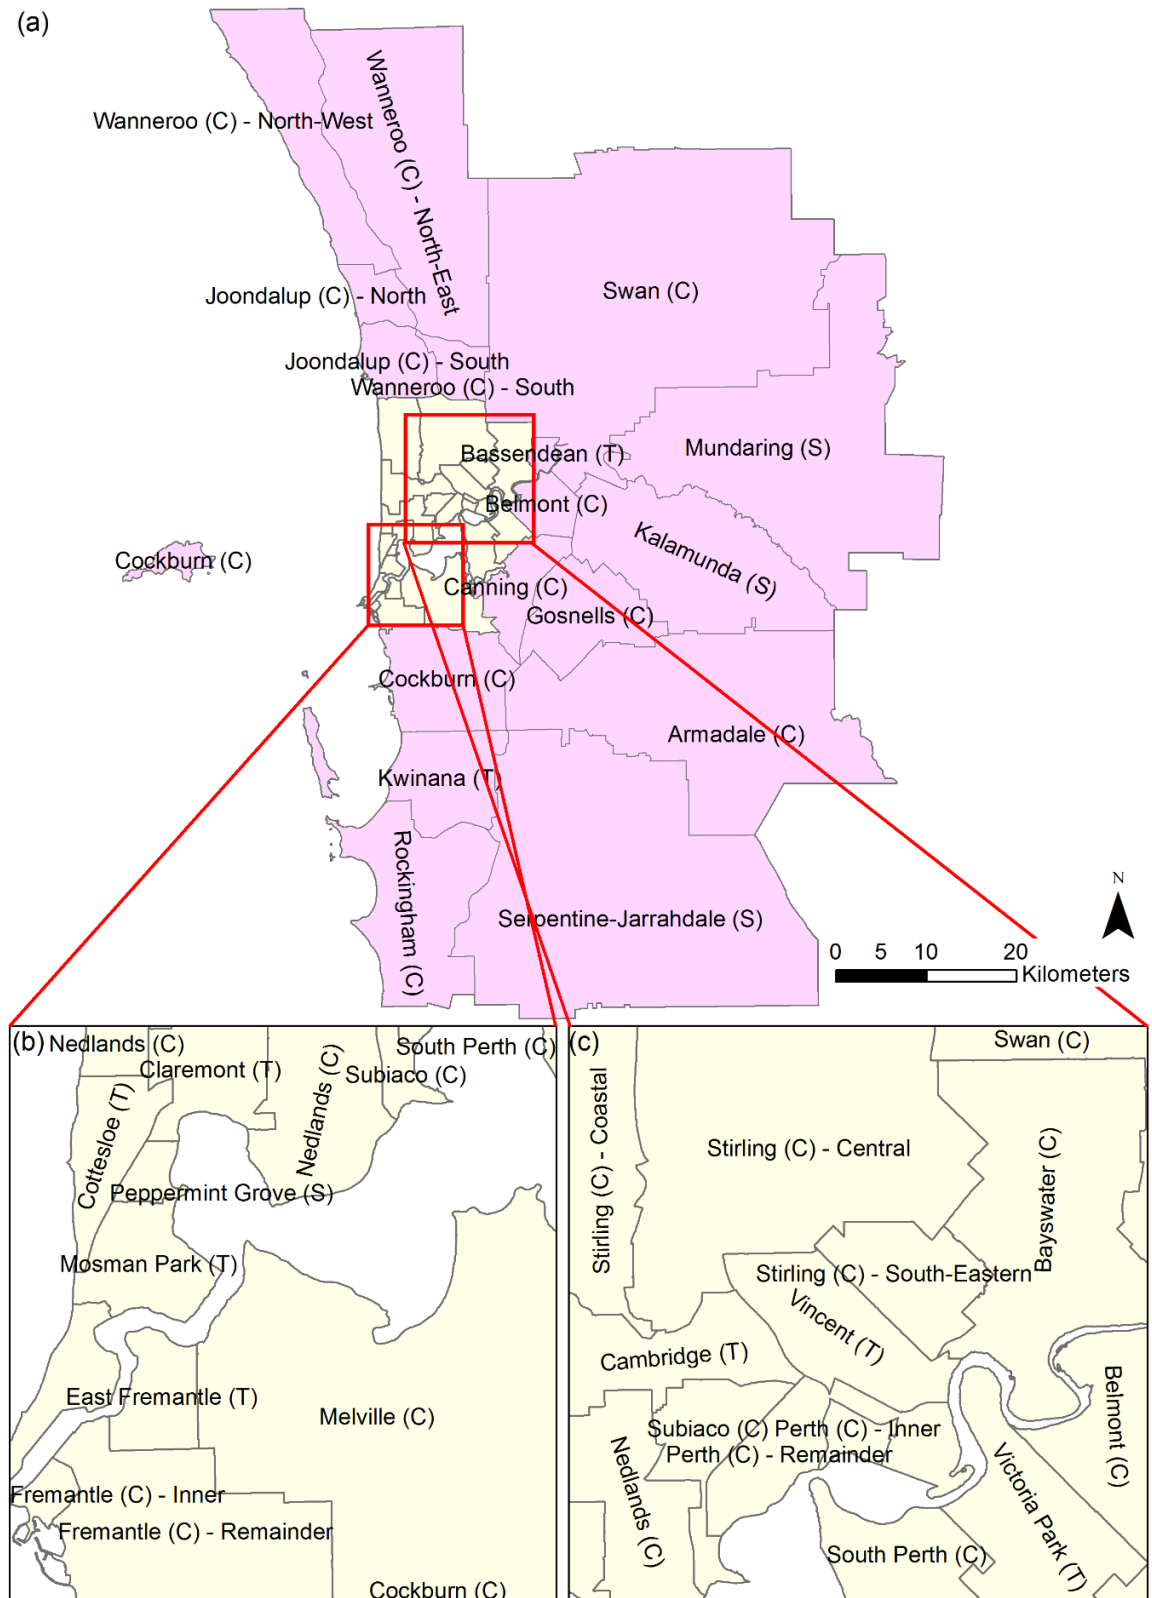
(a)

Wanneroo (C) - North-West

Wanneroo (C) - North-East

Swan (C)

Joondalup (C) - North

Joondalup (C) - South

Wanneroo (C) - South

Bassendean (T)

Mundaring (S)

Belmont (C)

Kalamunda (S)

Cockburn (C)

Canning (C)

Gosnells (C)

Cockburn (C)

Armadale (C)

Kwinana (T)

Rockingham (C)

Serpentine-Jarrahdale (S)

N

0 5 10 20 Kilometers

(b) Nedlands (C)

Claremont (T)

Nedlands (C)

South Perth (C)

Subiaco (C)

Cottesloe (T)

Peppermint Grove (S)

Mosman Park (T)

East Fremantle (T)

Melville (C)

Fremantle (C) - Inner

Fremantle (C) - Remainder

Cockburn (C)

(c)

Swan (C)

Stirling (C) - Coastal

Stirling (C) - Central

Bayswater (C)

Stirling (C) - South-Eastern

Vincent (T)

Cambridge (T)

Belmont (C)

Subiaco (C) Perth (C) - Inner

Perth (C) - Remainder

Nedlands (C)

Victoria Park (T)

South Perth (C)